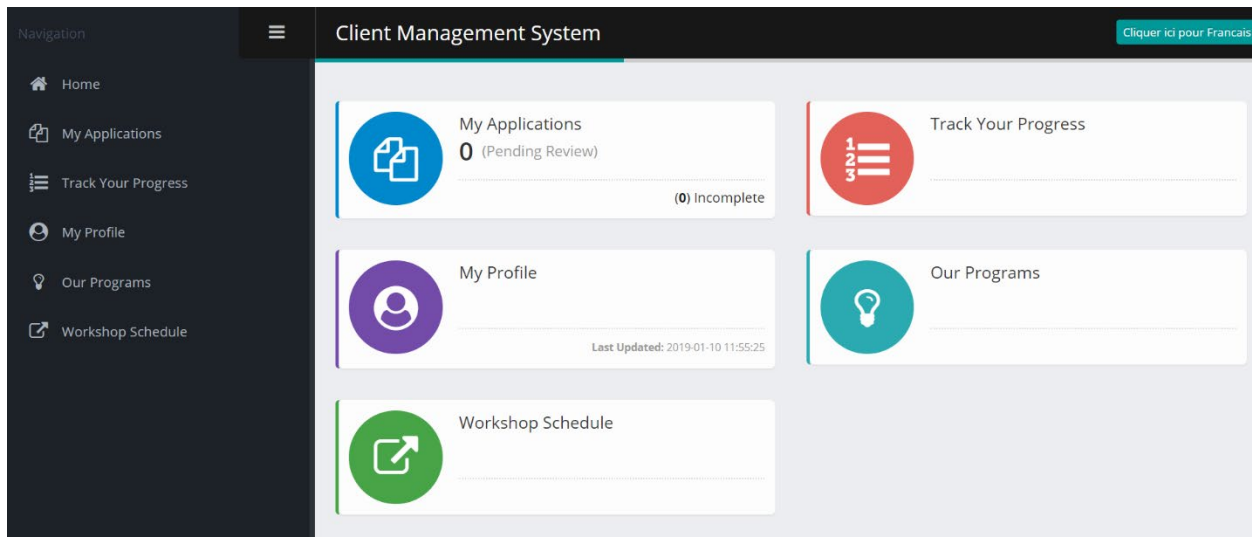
Navigation

Home

My Applications

Track Your Progress

My Profile

Our Programs

Workshop Schedule

Client Management System

Cliquer ici pour Francais

My Applications
0 (Pending Review)
(0) Incomplete

Track Your Progress

My Profile
Last Updated: 2019-01-10 11:55:25

Our Programs

Workshop Schedule